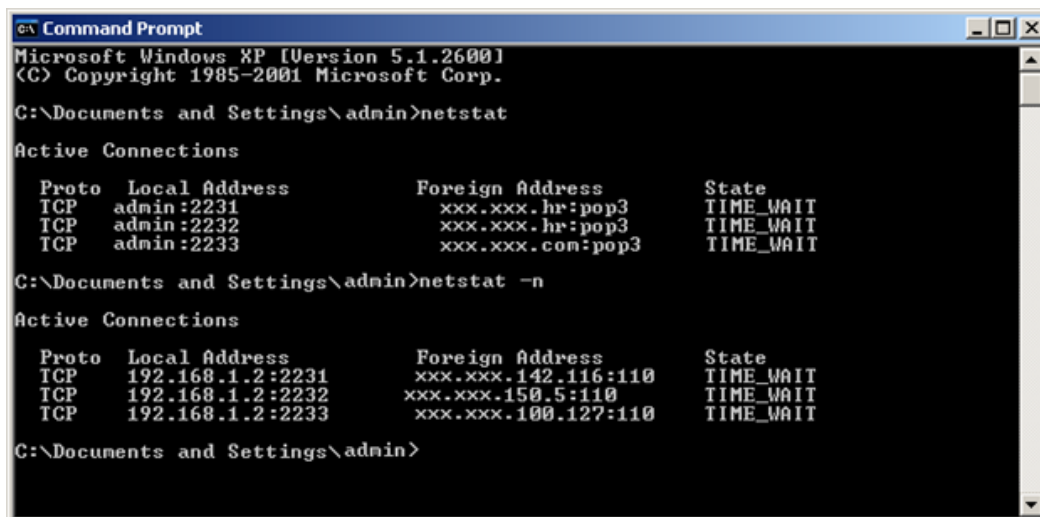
Command Prompt

Microsoft Windows XP [Version 5.1.2600]
(C) Copyright 1985-2001 Microsoft Corp.

C:\Documents and Settings\admin>netstat

Active Connections

| Proto | Local Address | Foreign Address | State |
|---|---|---|---|
| TCP | admin:2231 | xxx.xxx.hr:pop3 | TIME_WAIT |
| TCP | admin:2232 | xxx.xxx.hr:pop3 | TIME_WAIT |
| TCP | admin:2233 | xxx.xxx.com:pop3 | TIME_WAIT |

C:\Documents and Settings\admin>netstat -n

Active Connections

| Proto | Local Address | Foreign Address | State |
|---|---|---|---|
| TCP | 192.168.1.2:2231 | xxx.xxx.142.116:110 | TIME_WAIT |
| TCP | 192.168.1.2:2232 | xxx.xxx.150.5:110 | TIME_WAIT |
| TCP | 192.168.1.2:2233 | xxx.xxx.100.127:110 | TIME_WAIT |

C:\Documents and Settings\admin>